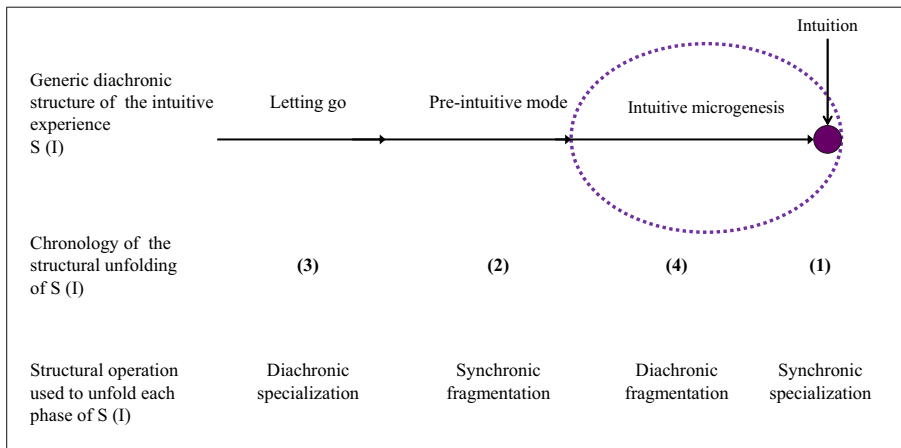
Intuition

Generic diachronic structure of the intuitive experience S (I)

Letting go

Pre-intuitive mode

Intuitive microgenesis

Chronology of the structural unfolding of S (I)

(3)

(2)

(4)

(1)

Structural operation used to unfold each phase of S (I)

Diachronic specialization

Synchronic fragmentation

Diachronic fragmentation

Synchronic specialization